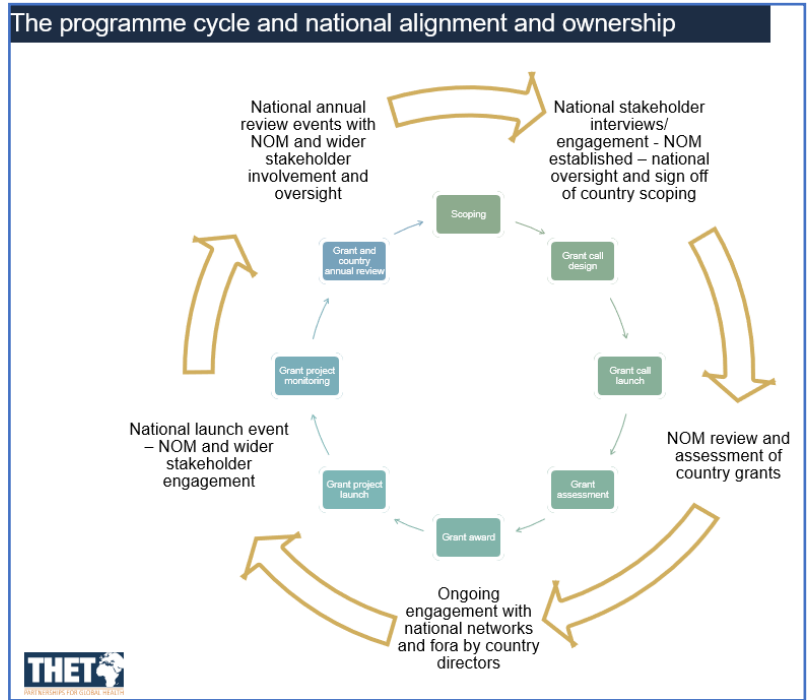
The programme cycle and national alignment and ownership

National annual review events with NOM and wider stakeholder involvement and oversight

National stakeholder interviews/ engagement - NOM established – national oversight and sign off of country scoping

Scoping

Grant call design

Grant call launch

Grant assessment

Grant award

Grant project launch

Grant project monitoring

Grant and country annual review

NOM review and assessment of country grants

Ongoing engagement with national networks and fora by country directors

National launch event – NOM and wider stakeholder engagement

THET
PARTNERSHIPS FOR GLOBAL HEALTH